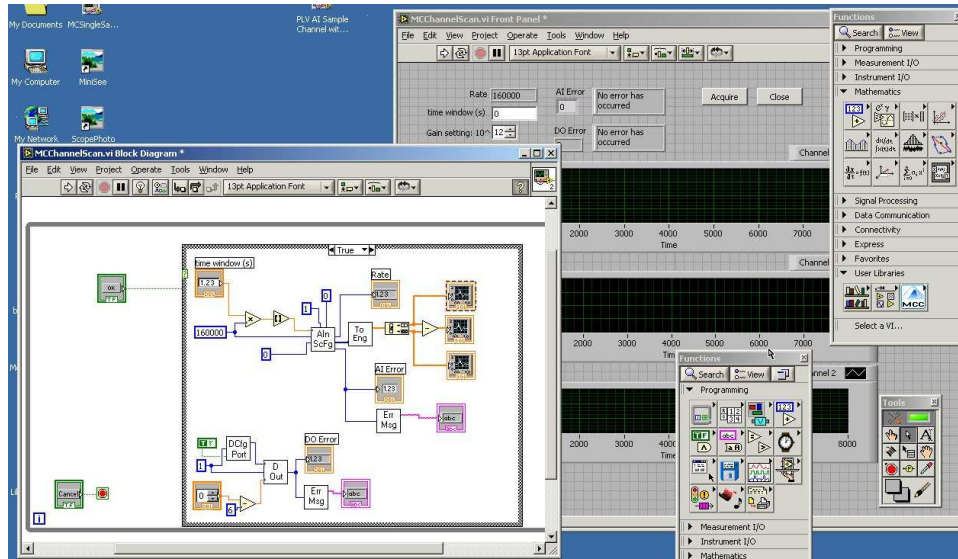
My Documents MCSingleSa...

PLV AI Sample Channel wit...

My Computer MiniSee

My Network ScopePhoto

MCChannelScan.vi Front Panel *

File Edit View Project Operate Tools Window Help

13pt Application Font

Rate 160000

time window (s) 0

Gain setting: 10^ 12

AI Error 0 No error has occurred

DO Error No error has occurred

Acquire

Close

Channel

2000 3000 4000 5000 6000 7000

Time

Channel

2000 3000 4000 5000 6000 7000

Time

nnel 2

8000

MCChannelScan.vi Block Diagram *

File Edit View Project Operate Tools Window Help

13pt Application Font

True

time window (s)

Rate

OK

160000

1

0

0

AIn ScFg

To Eng

AI Error

Err Msg

abc

DCfg Port

1

D Out

DO Error

Err Msg

abc

0

Cancel

Functions

Search View

Programming

Measurement I/O

Instrument I/O

Mathematics

Signal Processing

Data Communication

Connectivity

Express

Favorites

User Libraries

MCC

Select a VI...

Functions

Search View

Programming

Measurement I/O

Instrument I/O

Mathematics

Tools